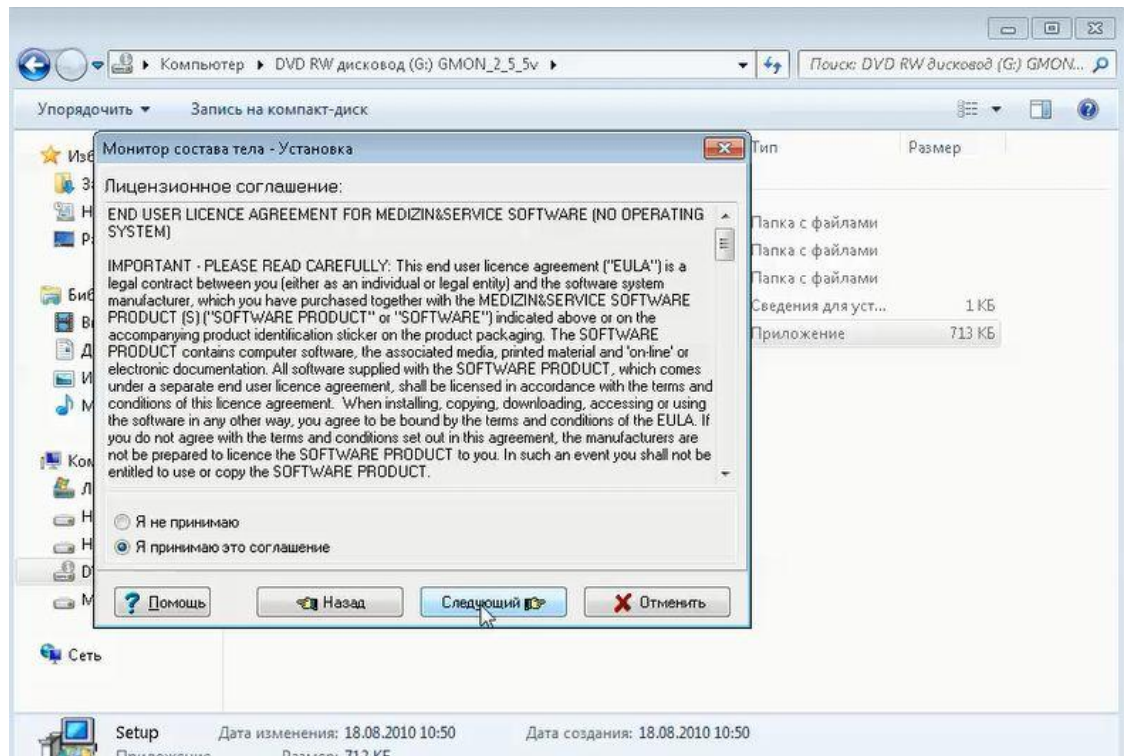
Компьютер ▸ DVD RW дисковод (G:) GMON_2_5_5v ▸

Поиск: DVD RW дисковод (G:) GMON...

Упорядочить ▾ Запись на компакт-диск

Изб
З
Н
Р

Биб
В
Д
И
М

Ком
Л
Н
Н
D
М

Сеть

Тип Размер

Папка с файлами
Папка с файлами
Папка с файлами
Сведения для уст... 1 КБ
Приложение 713 КБ

Монитор состава тела - Установка

Лицензионное соглашение:

END USER LICENCE AGREEMENT FOR MEDIZIN&SERVICE SOFTWARE (NO OPERATING SYSTEM)

IMPORTANT - PLEASE READ CAREFULLY: This end user licence agreement ("EULA") is a legal contract between you (either as an individual or legal entity) and the software system manufacturer, which you have purchased together with the MEDIZIN&SERVICE SOFTWARE PRODUCT (S) ("SOFTWARE PRODUCT" or "SOFTWARE") indicated above or on the accompanying product identification sticker on the product packaging. The SOFTWARE PRODUCT contains computer software, the associated media, printed material and 'on-line' or electronic documentation. All software supplied with the SOFTWARE PRODUCT, which comes under a separate end user licence agreement, shall be licensed in accordance with the terms and conditions of this licence agreement. When installing, copying, downloading, accessing or using the software in any other way, you agree to be bound by the terms and conditions of the EULA. If you do not agree with the terms and conditions set out in this agreement, the manufacturers are not be prepared to licence the SOFTWARE PRODUCT to you. In such an event you shall not be entitled to use or copy the SOFTWARE PRODUCT.

Я не принимаю
Я принимаю это соглашение

Помощь Назад Следующий Отменить

Setup Дата изменения: 18.08.2010 10:50 Дата создания: 18.08.2010 10:50
Приложение Размер: 713 КБ